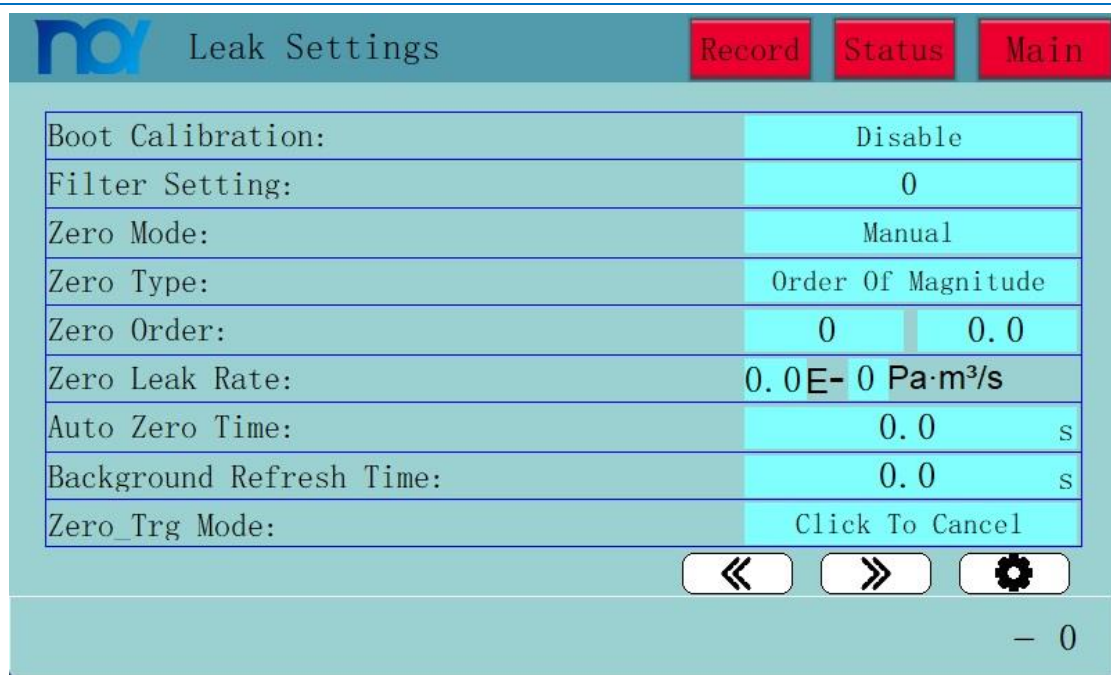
Leak Settings

Record Status Main

| Boot Calibration: | Disable |
|---|---|
| Filter Setting: | 0 |
| Zero Mode: | Manual |
| Zero Type: | Order Of Magnitude |
| Zero Order: | 0 0.0 |
| Zero Leak Rate: | 0.0E- 0 Pa·m³/s |
| Auto Zero Time: | 0.0 s |
| Background Refresh Time: | 0.0 s |
| Zero_Trg Mode: | Click To Cancel |

« »

– 0